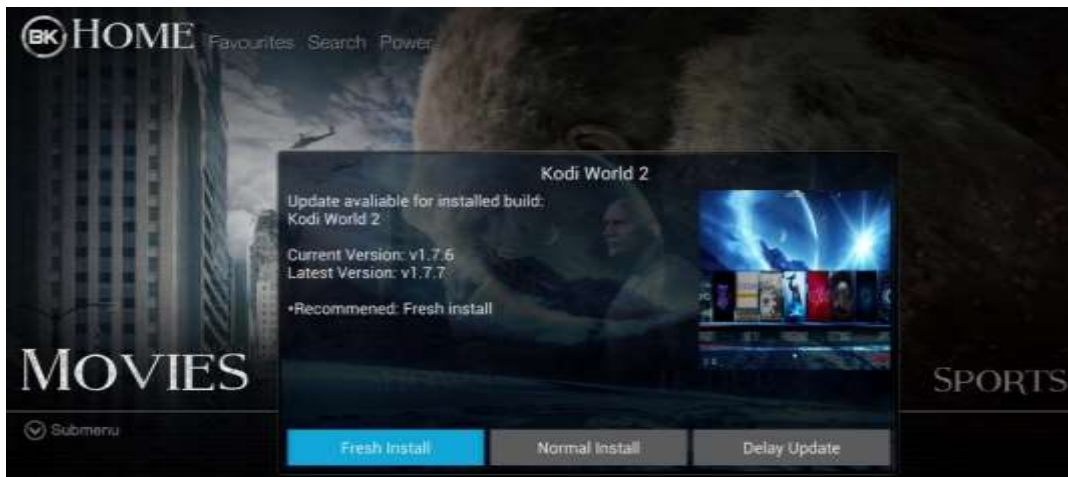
BK HOME Favourites Search Power

Kodi World 2

Update avaliable for installed build:
Kodi World 2

Current Version: v1.7.6
Latest Version: v1.7.7

•Recommened: Fresh install

MOVIES

SPORTS

Submenu

Fresh Install

Normal Install

Delay Update